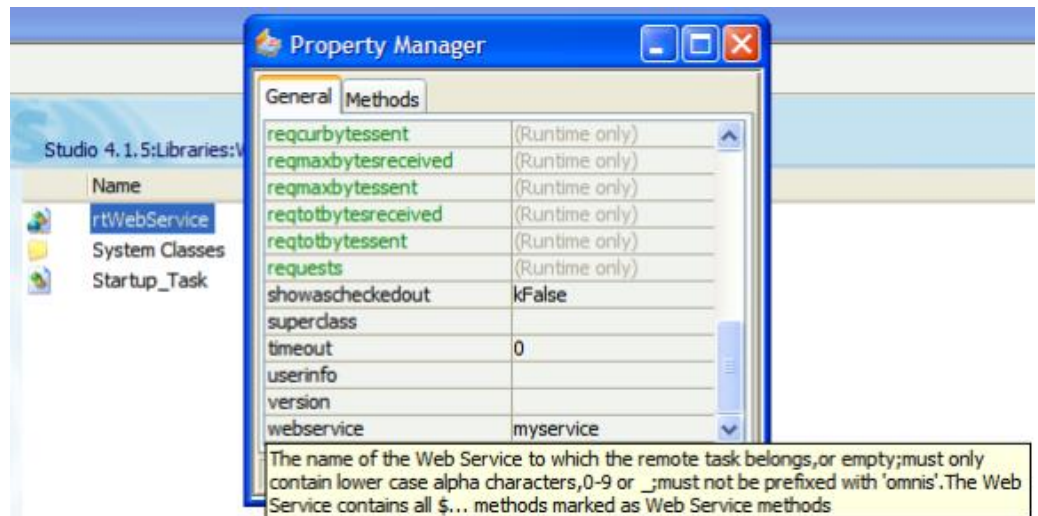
Property Manager

General | Methods

| reqcurbytessent | (Runtime only) |
|---|---|
| reqmaxbytesreceived | (Runtime only) |
| reqmaxbytessent | (Runtime only) |
| reqtotbytesreceived | (Runtime only) |
| reqtotbytessent | (Runtime only) |
| requests | (Runtime only) |
| showascheckedout | kFalse |
| superclass | |
| timeout | 0 |
| userinfo | |
| version | |
| webservice | myservice |

Studio 4.1.5:Libraries:W

Name

rtWebService

System Classes

Startup_Task

The name of the Web Service to which the remote task belongs,or empty;must only contain lower case alpha characters,0-9 or _;must not be prefixed with 'omnis'.The Web Service contains all $... methods marked as Web Service methods